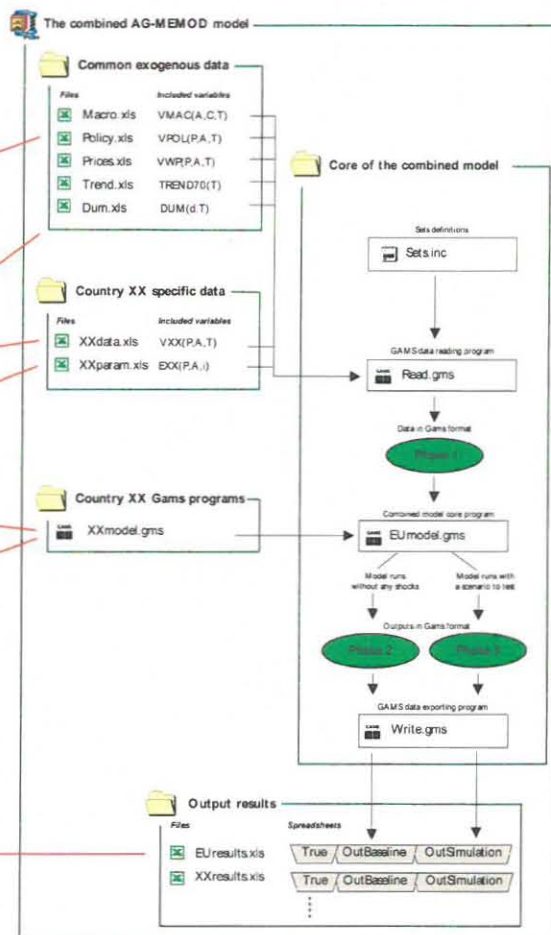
The combined AG-MEMOD model

Common exogenous data

| Files | Included variables |
|---|---|
| Macro.xls | VMAC(A,C,T) |
| Policy.xls | VPOL(P,A,T) |
| Prices.xls | VWP(P,A,T) |
| Trend.xls | TREND70(T) |
| Dum.xls | DUM(d,T) |

Country XX specific data

| Files | Included variables |
|---|---|
| XXdata.xls | VXX(P,A,T) |
| XXparam.xls | EXX(P,A,i) |

Country XX Gams programs

XXmodel.gms

Core of the combined model

Sets definitions

Sets.inc

GAMS data reading program

Read.gms

Data in Gams format

Phase 1

Combined model core program

EUmodel.gms

Model runs without any shocks

Model runs with a scenario to test

Outputs in Gams format

Phase 2

Phase 3

GAMS data exporting program

Write.gms

Output results

| Files | Spreadsheets |
|---|---|
| EUresults.xls | True / OutBaseline / OutSimulation |
| XXresults.xls | True / OutBaseline / OutSimulation |